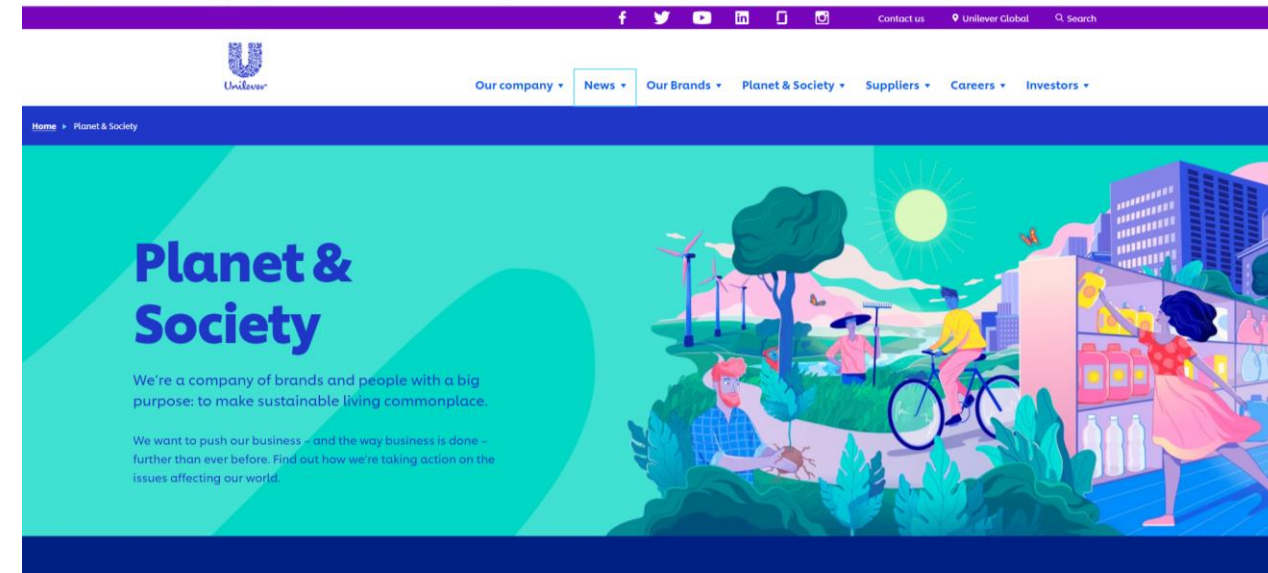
Contact us Unilever Global Search

Unilever

Our company ▾ News ▾ Our Brands ▾ Planet & Society ▾ Suppliers ▾ Careers ▾ Investors ▾

Home ▸ Planet & Society

Planet & Society

We're a company of brands and people with a big purpose: to make sustainable living commonplace.

We want to push our business – and the way business is done – further than ever before. Find out how we're taking action on the issues affecting our world.